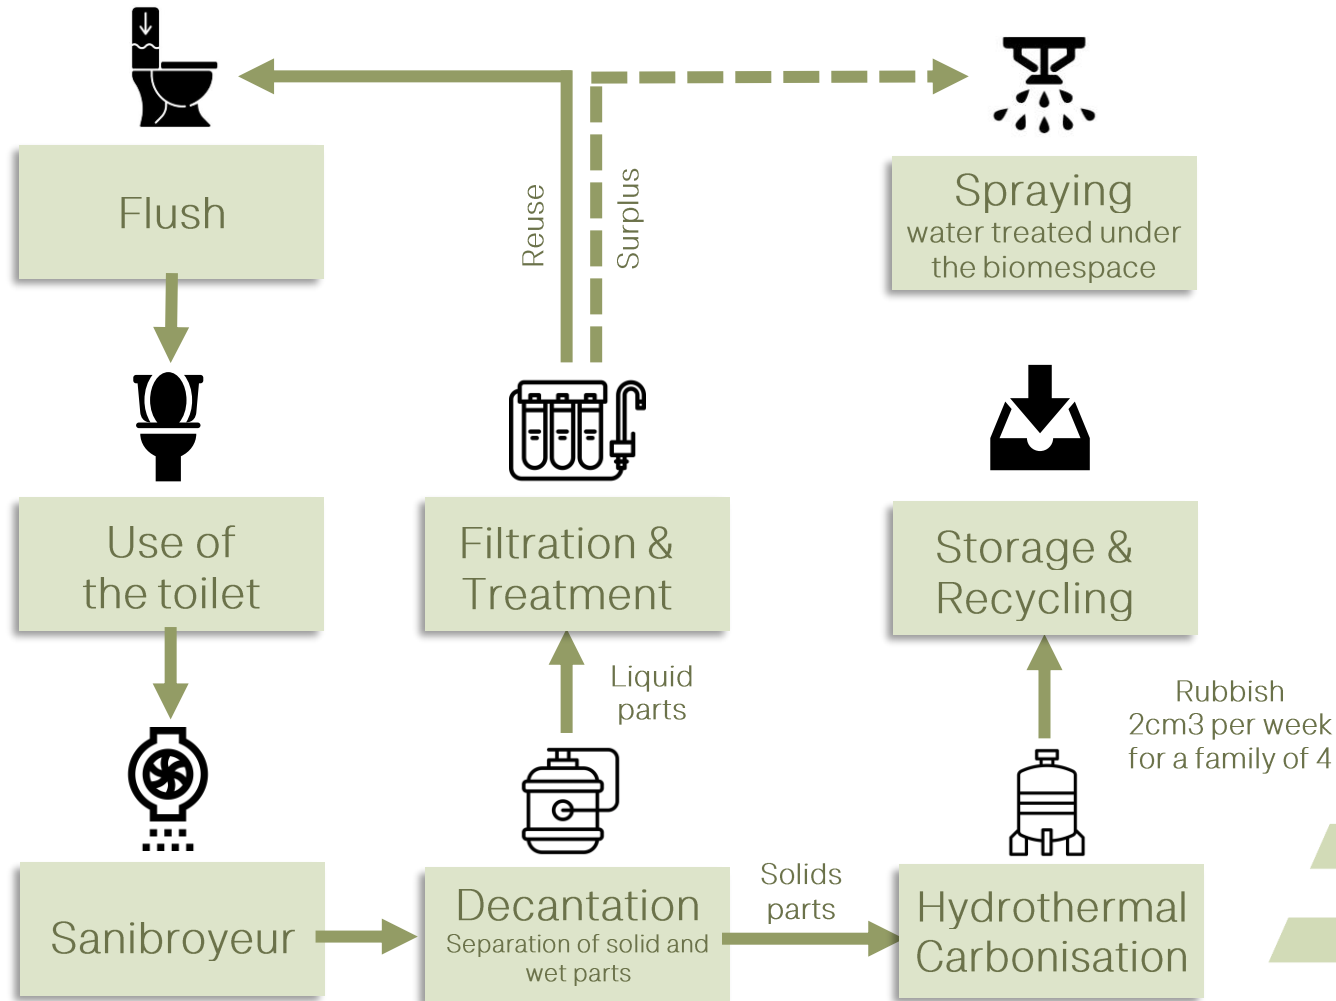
Flush

Reuse

Surplus

Spraying
water treated under the biomespace

Use of the toilet

Filtration & Treatment

Storage & Recycling

Liquid parts

Rubbish
2cm3 per week for a family of 4

Sanibroyeur

Decantation
Separation of solid and wet parts

Solids parts

Hydrothermal Carbonisation